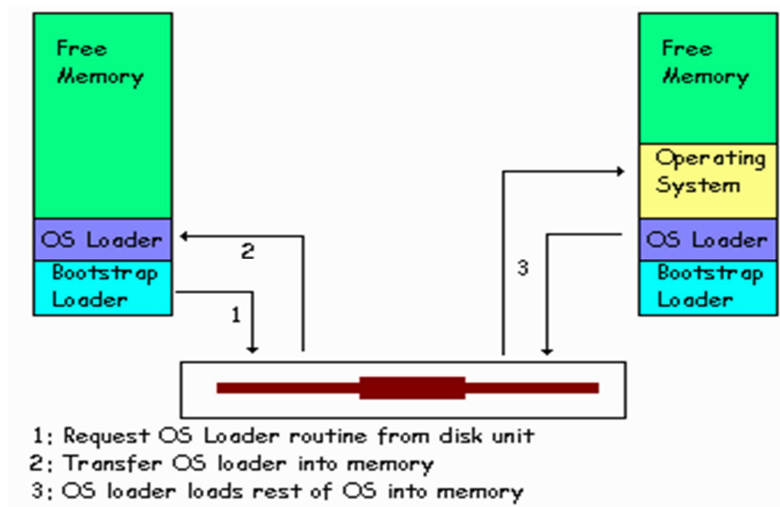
Free Memory

OS Loader

Bootstrap Loader

2

1

Free Memory

Operating System

OS Loader

Bootstrap Loader

3

1: Request OS Loader routine from disk unit
2: Transfer OS loader into memory
3: OS loader loads rest of OS into memory